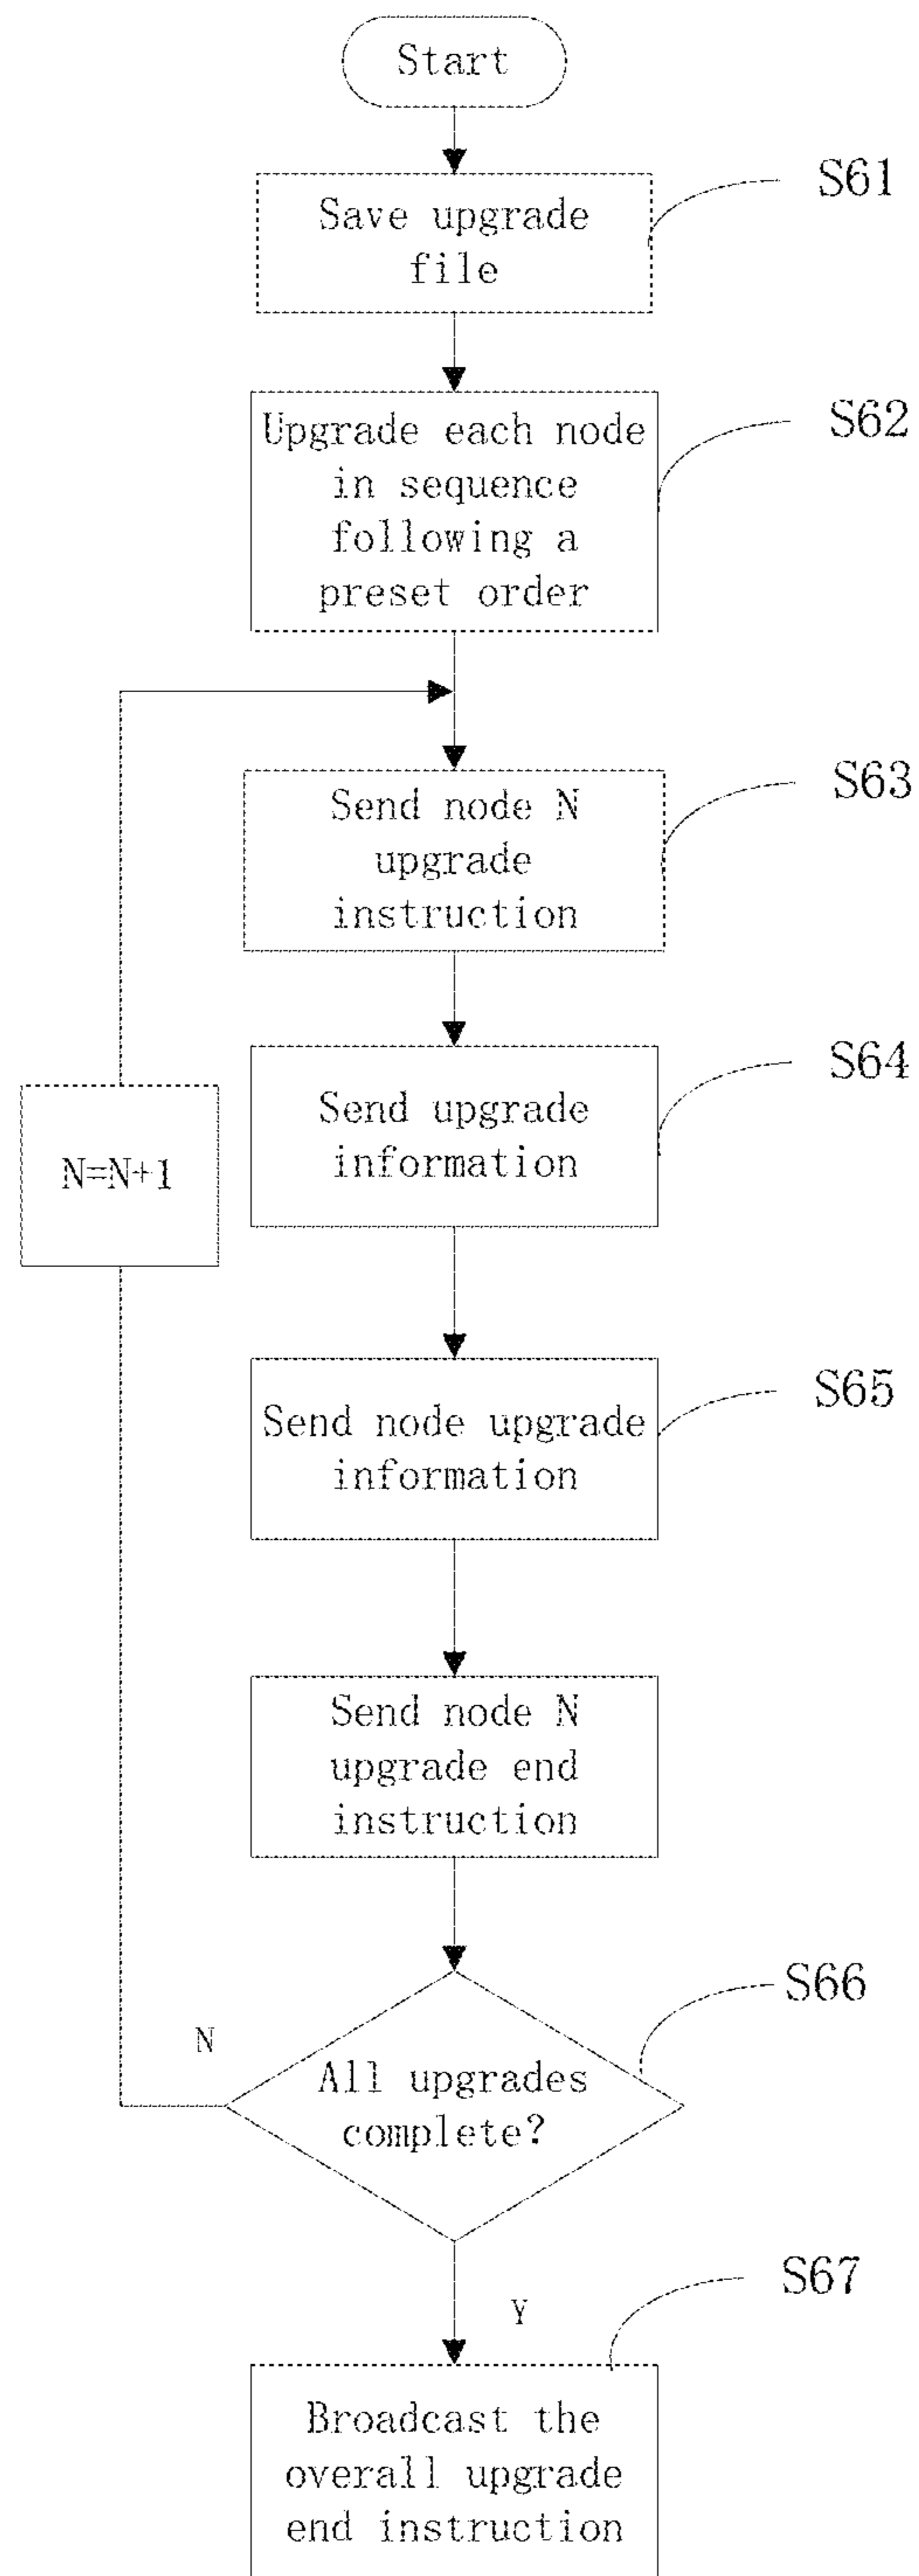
Start

Save upgrade file

S61

Upgrade each node in sequence following a preset order

S62

Send node N upgrade instruction

S63

Send upgrade information

S64

N=N+1

Send node upgrade information

S65

Send node N upgrade end instruction

N

All upgrades complete?

S66

Y

S67

Broadcast the overall upgrade end instruction